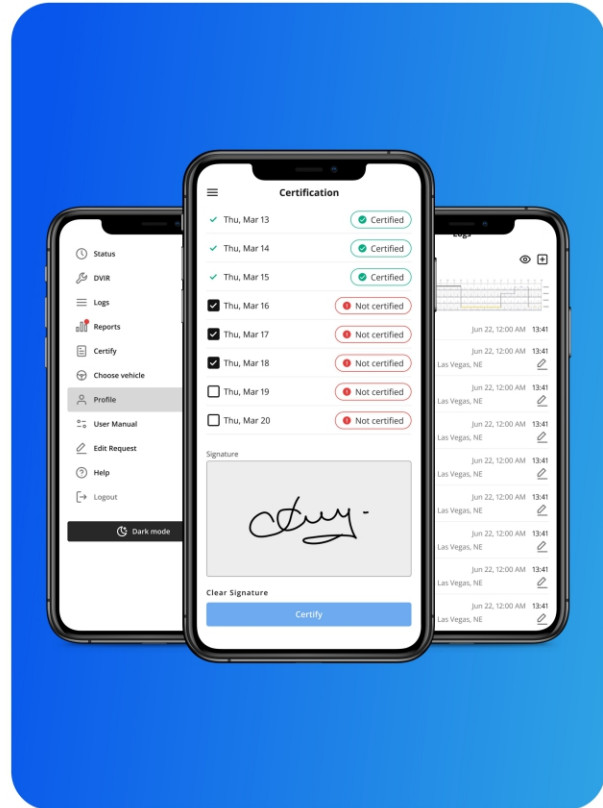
Status
DVIR
Logs
Reports
Certify
Choose vehicle
Profile
User Manual
Edit Request
Help
Logout
Dark mode

Certification
Thu, Mar 13 Certified
Thu, Mar 14 Certified
Thu, Mar 15 Certified
Thu, Mar 16 Not certified
Thu, Mar 17 Not certified
Thu, Mar 18 Not certified
Thu, Mar 19 Not certified
Thu, Mar 20 Not certified
Signature
Clear Signature
Certify

Logs
Jun 22, 12:00 AM 13:41
Jun 22, 12:00 AM 13:41
Las Vegas, NE
Jun 22, 12:00 AM 13:41
Las Vegas, NE
Jun 22, 12:00 AM 13:41
Las Vegas, NE
Jun 22, 12:00 AM 13:41
Las Vegas, NE
Jun 22, 12:00 AM 13:41
Las Vegas, NE
Jun 22, 12:00 AM 13:41
Las Vegas, NE
Jun 22, 12:00 AM 13:41
Las Vegas, NE
Jun 22, 12:00 AM 13:41
Las Vegas, NE